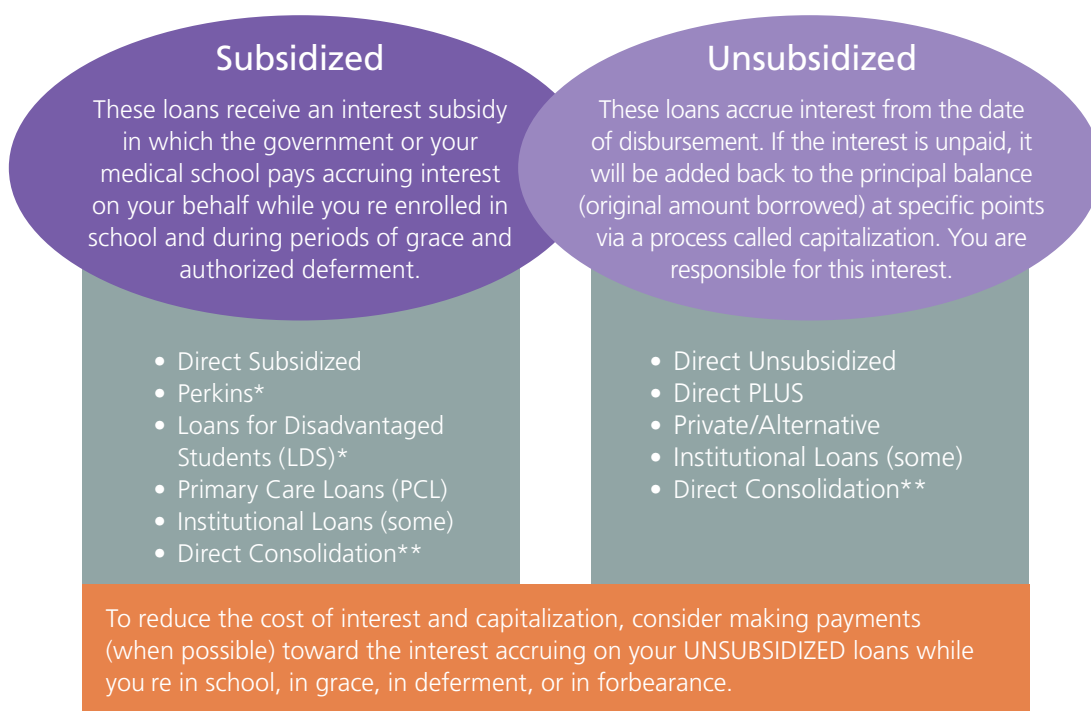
Subsidized

These loans receive an interest subsidy in which the government or your medical school pays accruing interest on your behalf while you re enrolled in school and during periods of grace and authorized deferment.

Unsubsidized

These loans accrue interest from the date of disbursement. If the interest is unpaid, it will be added back to the principal balance (original amount borrowed) at specific points via a process called capitalization. You are responsible for this interest.

- Direct Subsidized
- Perkins*
- Loans for Disadvantaged Students (LDS)*
- Primary Care Loans (PCL)
- Institutional Loans (some)
- Direct Consolidation**

- Direct Unsubsidized
- Direct PLUS
- Private/Alternative
- Institutional Loans (some)
- Direct Consolidation**

To reduce the cost of interest and capitalization, consider making payments (when possible) toward the interest accruing on your UNSUBSIDIZED loans while you re in school, in grace, in deferment, or in forbearance.